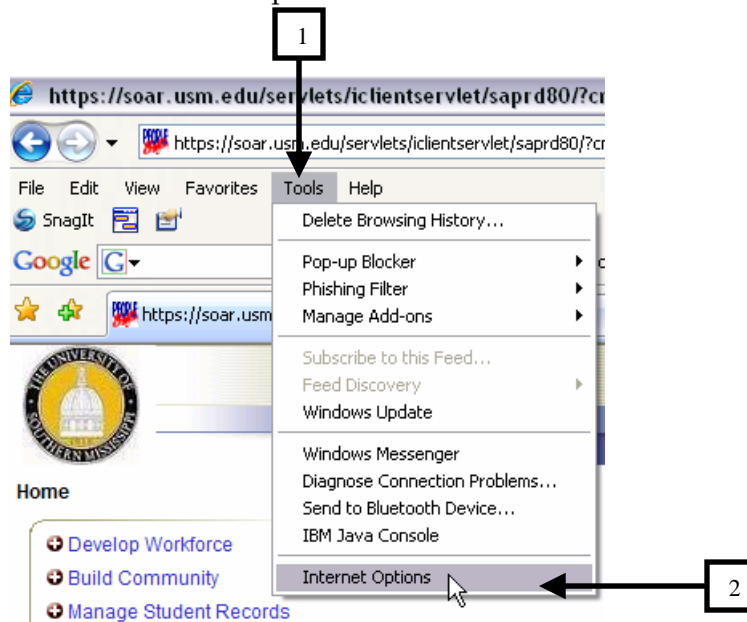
1

https://soar.usm.edu/servlets/iclientservlet/saprd80/?cr

https://soar.usm.edu/servlets/iclientservlet/saprd80/?cr

File Edit View Favorites Tools Help

SnagIt

Google

https://soar.usm

THE UNIVERSITY OF SOUTHERN MISSISSIPPI

Home

Develop Workforce

Build Community

Manage Student Records

Delete Browsing History...

Pop-up Blocker

Phishing Filter

Manage Add-ons

Subscribe to this Feed...

Feed Discovery

Windows Update

Windows Messenger

Diagnose Connection Problems...

Send to Bluetooth Device...

IBM Java Console

Internet Options

2